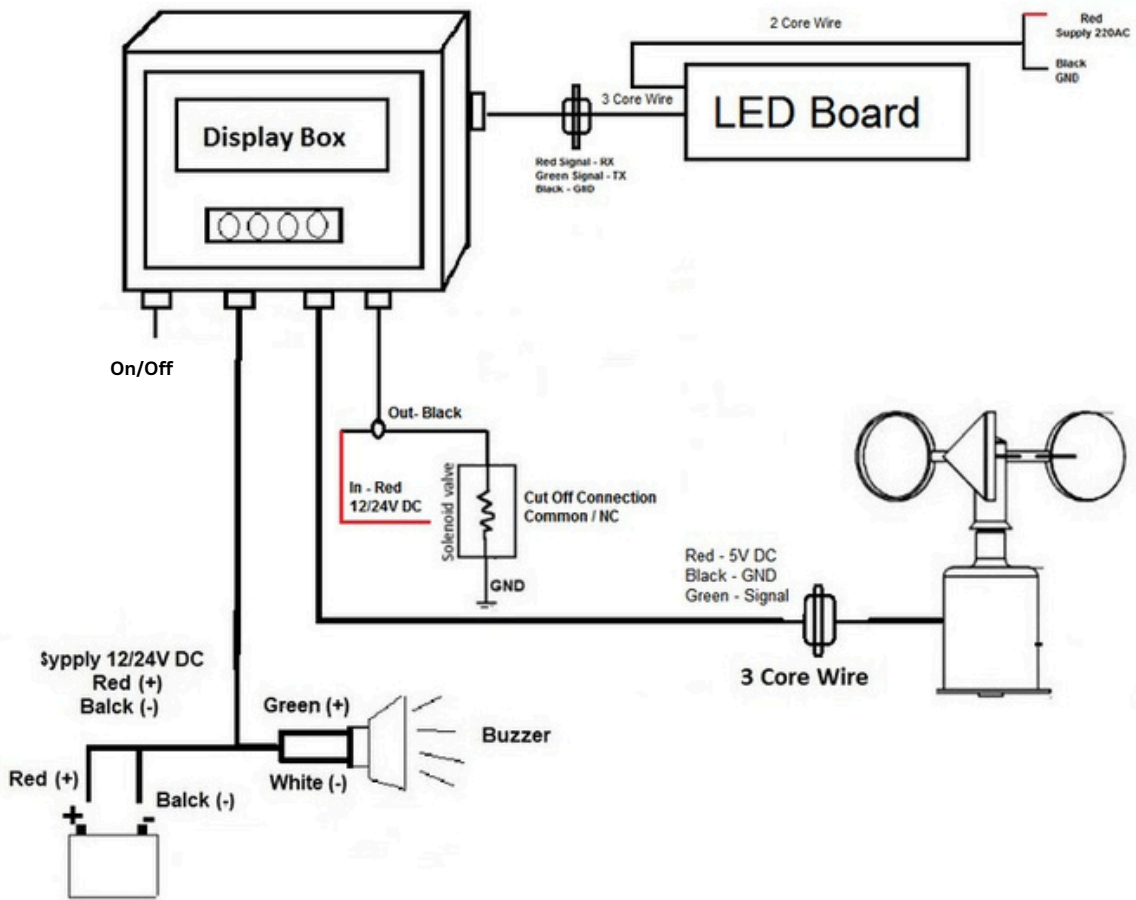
2 Core Wire

Red
Supply 220AC

Black
GND

Display Box

3 Core Wire

LED Board

Red Signal - RX
Green Signal - TX
Black - GND

On/Off

Out- Black

In - Red
12/24V DC

Solenoid valve

Cut Off Connection
Common / NC

GND

Red - 5V DC
Black - GND
Green - Signal

3 Core Wire

Sypply 12/24V DC
Red (+)
Balck (-)

Green (+)

Buzzer

White (-)

Red (+)

Balck (-)

+

-